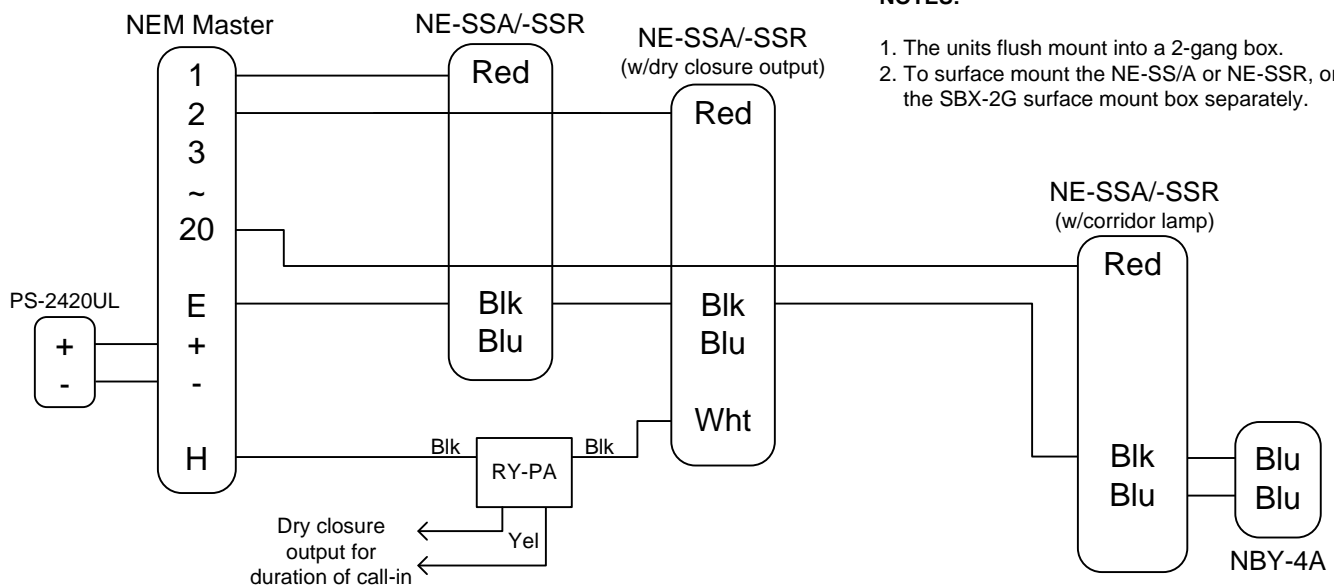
NOTES:

1. The units flush mount into a 2-gang box.
2. To surface mount the NE-SS/A or NE-SSR, or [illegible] the SBX-2G surface mount box separately.

NEM Master
1
2
3
~
20
E
+
-
H

NE-SSA/-SSR
Red
Blk
Blu

NE-SSA/-SSR
(w/dry closure output)
Red
Blk
Blu
Wht

NE-SSA/-SSR
(w/corridor lamp)
Red
Blk
Blu

PS-2420UL
+
-

Blk
RY-PA
Blk
Yel

Dry closure output for duration of call-in

Blu
Blu
NBY-4A